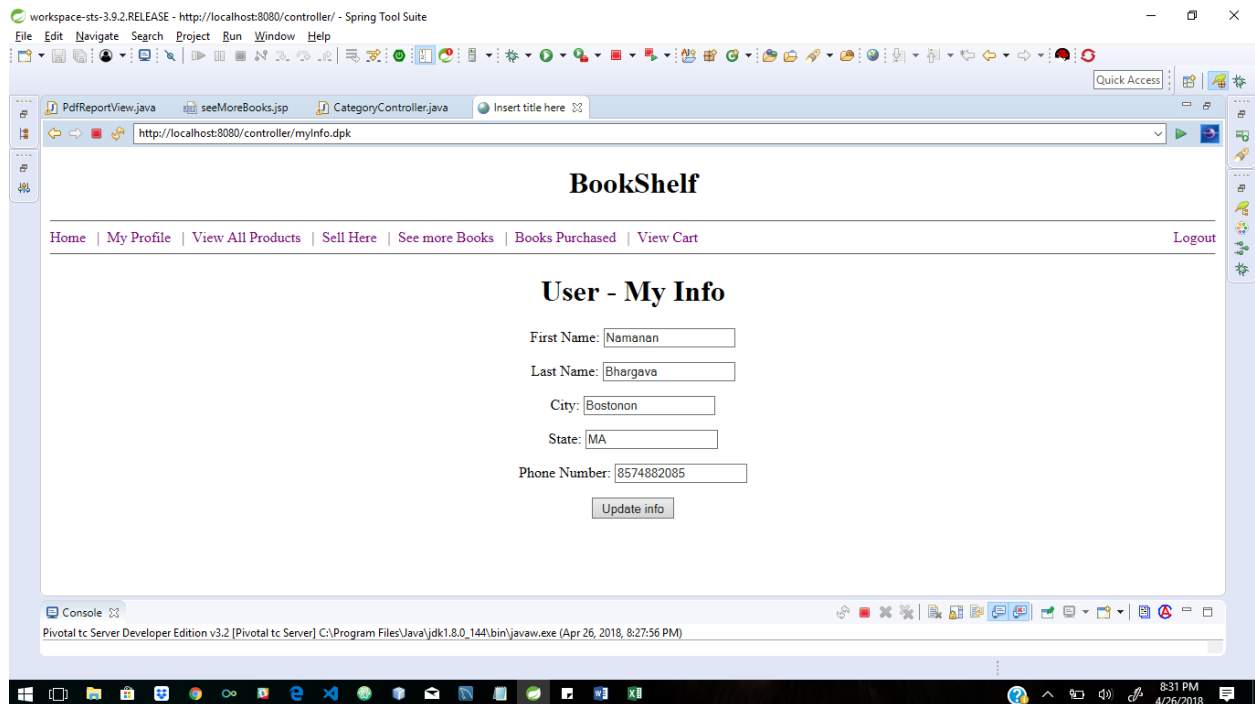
workspace-sts-3.9.2.RELEASE - http://localhost:8080/controller/ - Spring Tool Suite

File Edit Navigate Search Project Run Window Help

Quick Access

PdfReportView.java | seeMoreBooks.jsp | CategoryController.java | Insert title here

http://localhost:8080/controller/myInfo.dpk

BookShelf

Home | My Profile | View All Products | Sell Here | See more Books | Books Purchased | View Cart

Logout

User - My Info

First Name: Namanan

Last Name: Bhargava

City: Bostonon

State: MA

Phone Number: 8574882085

Update info

Console

Pivotal tc Server Developer Edition v3.2 [Pivotal tc Server] C:\Program Files\Java\jdk1.8.0_144\bin\javaw.exe (Apr 26, 2018, 8:27:56 PM)

8:31 PM
4/26/2018